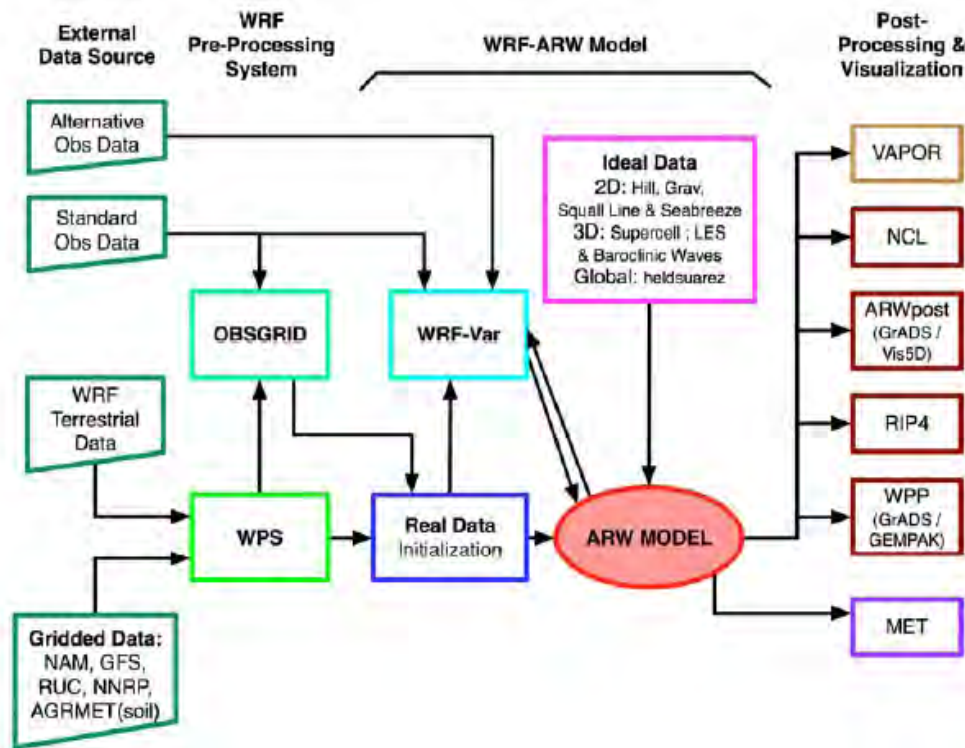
External Data Source

WRF Pre-Processing System

WRF-ARW Model

Post-Processing & Visualization

Alternative Obs Data

Standard Obs Data

WRF Terrestrial Data

Gridded Data: NAM, GFS, RUC, NNRP, AGRMET(soil)

OBSGRID

WRF-Var

WPS

Real Data Initialization

Ideal Data
2D: Hill, Grav, Squall Line & Seabreeze
3D: Supercell ; LES & Baroclinic Waves
Global: heldsuarez

ARW MODEL

VAPOR

NCL

ARWpost (GrADS / Vis5D)

RIP4

WPP (GrADS / GEMPAK)

MET